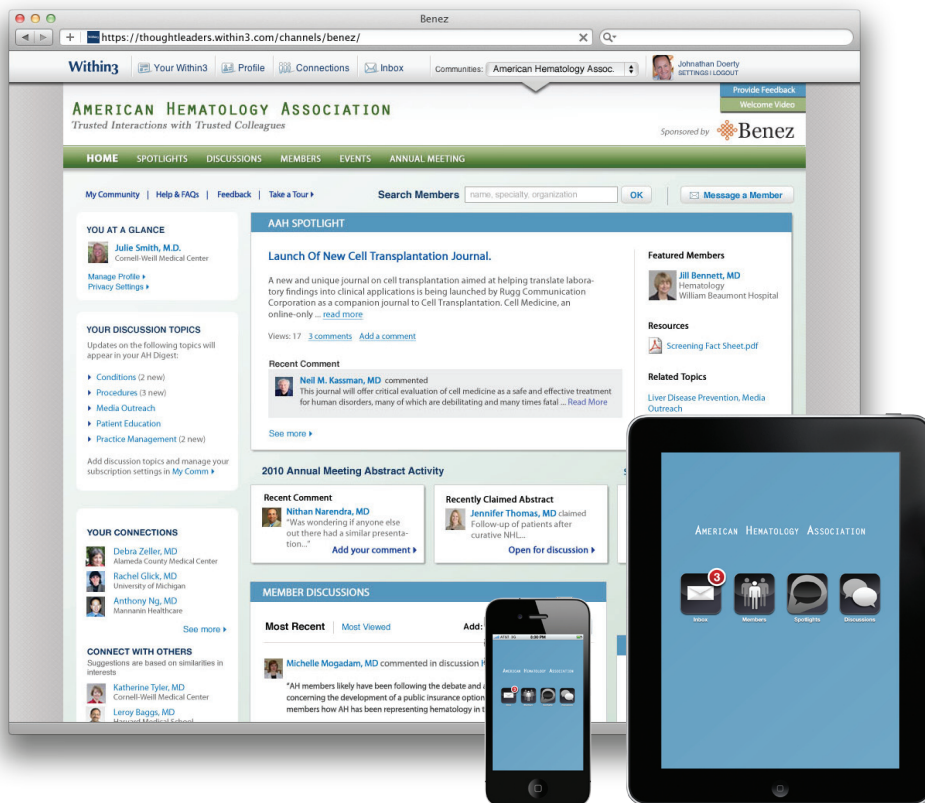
Benez

https://thoughtleaders.within3.com/channels/benez/

Within3 Your Within3 Profile Connections Inbox Communities: American Hematology Assoc. Johnathan Doerty SETTINGS | LOGOUT

Provide Feedback
Welcome Video

AMERICAN HEMATOLOGY ASSOCIATION
Trusted Interactions with Trusted Colleagues

Sponsored by Benez

HOME SPOTLIGHTS DISCUSSIONS MEMBERS EVENTS ANNUAL MEETING

My Community | Help & FAQs | Feedback | Take a Tour ▸ Search Members name, specialty, organization OK Message a Member

YOU AT A GLANCE
Julie Smith, M.D.
Cornell-Weill Medical Center
Manage Profile ▸
Privacy Settings ▸

YOUR DISCUSSION TOPICS
Updates on the following topics will appear in your AH Digest:
▸ Conditions (2 new)
▸ Procedures (3 new)
▸ Media Outreach
▸ Patient Education
▸ Practice Management (2 new)
Add discussion topics and manage your subscription settings in My Comm ▸

YOUR CONNECTIONS
Debra Zeller, MD
Alameda County Medical Center
Rachel Glick, MD
University of Michigan
Anthony Ng, MD
Mannanin Healthcare
See more ▸

CONNECT WITH OTHERS
Suggestions are based on similarities in interests
Katherine Tyler, MD
Cornell-Weill Medical Center
Leroy Baggs, MD
Harvard Medical School

AAH SPOTLIGHT
Launch Of New Cell Transplantation Journal.
A new and unique journal on cell transplantation aimed at helping translate laboratory findings into clinical applications is being launched by Rugg Communication Corporation as a companion journal to Cell Transplantation. Cell Medicine, an online-only ... read more
Views: 17 3 comments Add a comment

Recent Comment
Neil M. Kassman, MD commented
This journal will offer critical evaluation of cell medicine as a safe and effective treatment for human disorders, many of which are debilitating and many times fatal ... Read More
See more ▸

Featured Members
Jill Bennett, MD
Hematology
William Beaumont Hospital

Resources
Screening Fact Sheet.pdf

Related Topics
Liver Disease Prevention, Media Outreach

2010 Annual Meeting Abstract Activity

Recent Comment
Nithan Narendra, MD
"Was wondering if anyone else out there had a similar presentation..."
Add your comment ▸

Recently Claimed Abstract
Jennifer Thomas, MD claimed
Follow-up of patients after curative NHL...
Open for discussion ▸

MEMBER DISCUSSIONS
Most Recent Most Viewed Add:
Michelle Mogadam, MD commented in discussion
"AH members likely have been following the debate and concerning the development of a public insurance option members how AH has been representing hematology in t

AMERICAN HEMATOLOGY ASSOCIATION
3
Inbox Members Spotlights Discussions

AMERICAN HEMATOLOGY ASSOCIATION